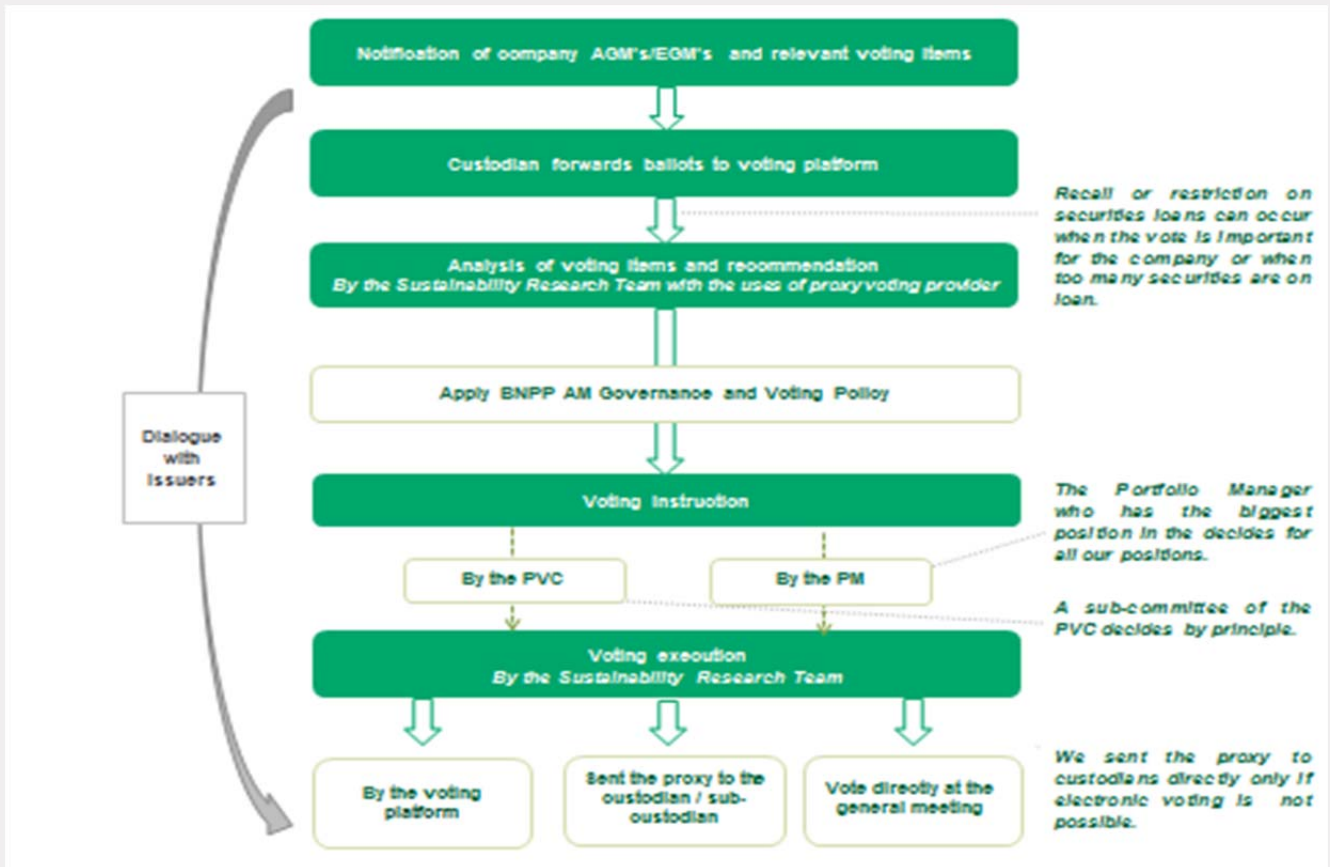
Notification of company AGM's/EGM's and relevant voting items

Custodian forwards ballots to voting platform

Recall or restriction on securities loans can occur when the vote is important for the company or when too many securities are on loan.

Analysis of voting items and recommendation
By the Sustainability Research Team with the uses of proxy voting provider

Apply BNPP AM Governance and Voting Policy

Dialogue with Issuers

Voting instruction

The Portfolio Manager who has the biggest position in the decides for all our positions.

By the PVC

By the PM

A sub-committee of the PVC decides by principle.

Voting execution
By the Sustainability Research Team

By the voting platform

Sent the proxy to the custodian / sub-custodian

Vote directly at the general meeting

We sent the proxy to custodians directly only if electronic voting is not possible.